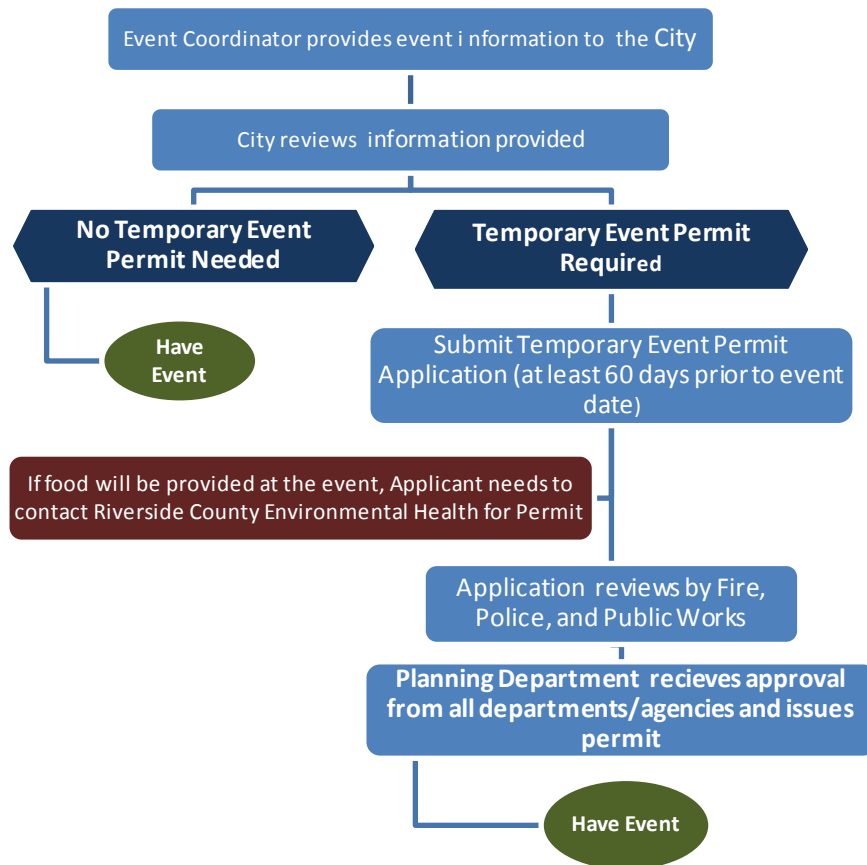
Event Coordinator provides event i nformation to the City

City reviews information provided

No Temporary Event Permit Needed

Temporary Event Permit Required

Have Event

Submit Temporary Event Permit Application (at least 60 days prior to event date)

If food will be provided at the event, Applicant needs to contact Riverside County Environmental Health for Permit

Application reviews by Fire, Police, and Public Works

Planning Department recieves approval from all departments/agencies and issues permit

Have Event